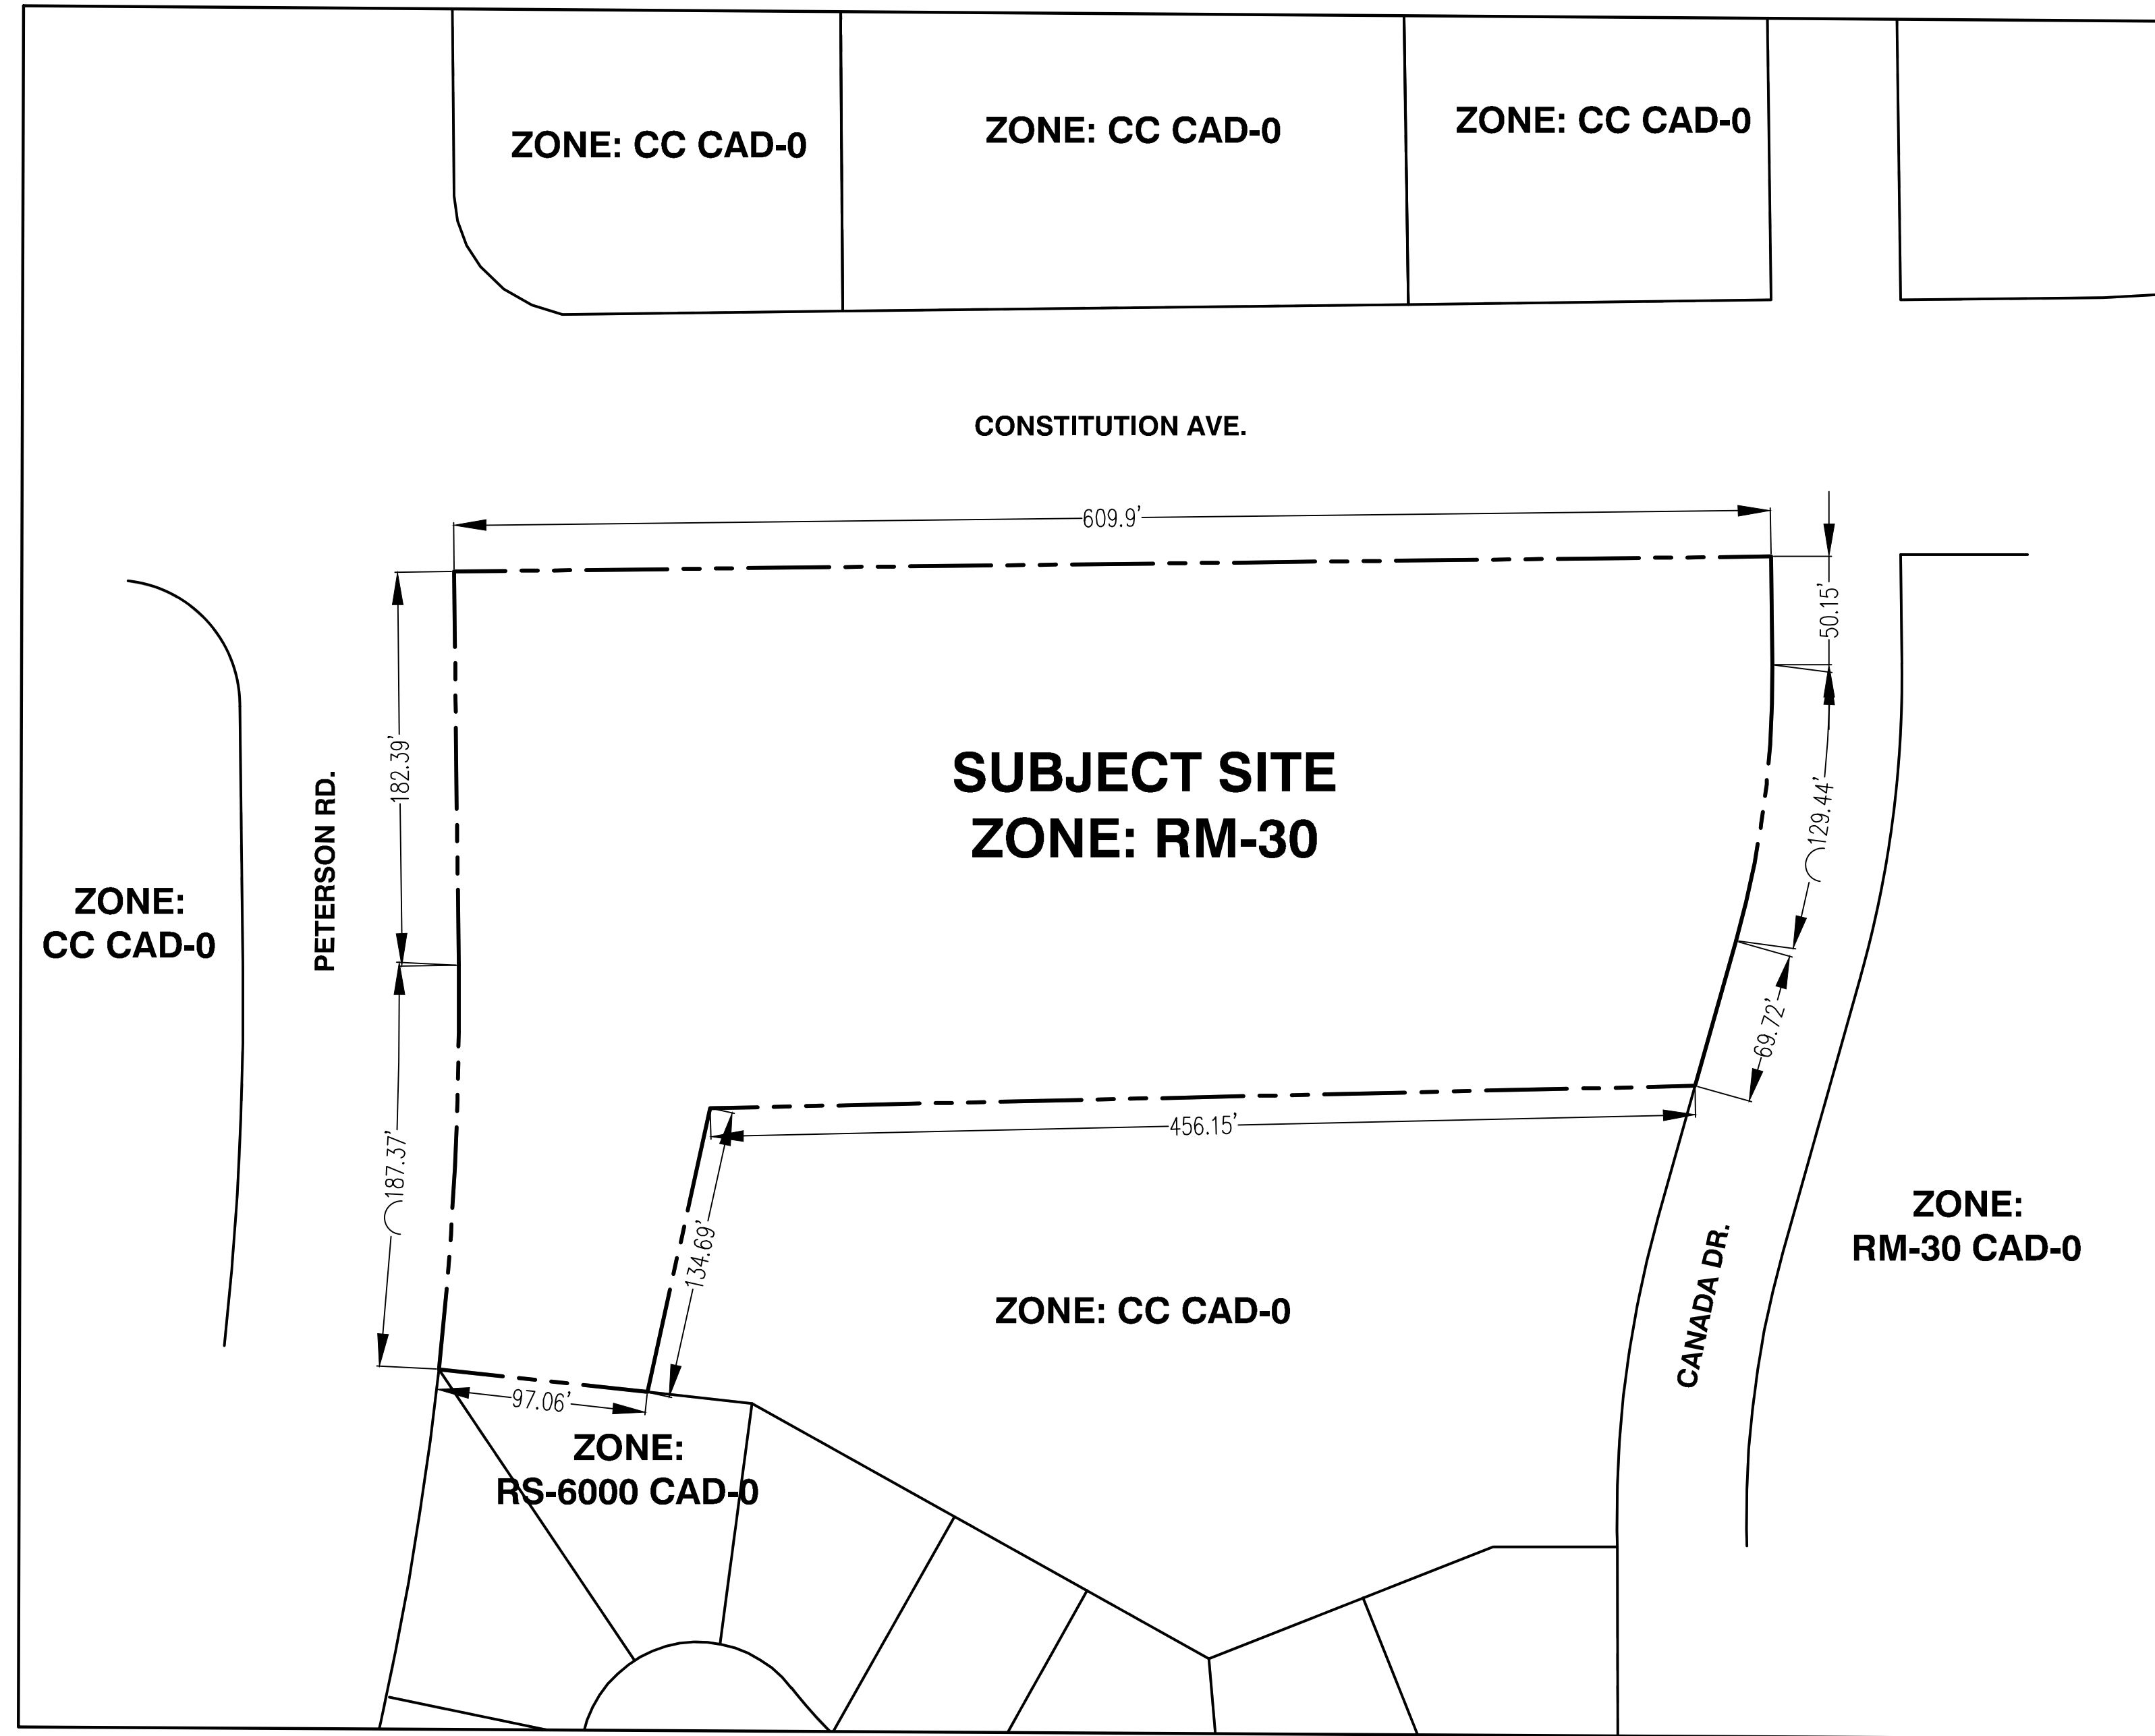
ZONE: CC CAD-0

ZONE: CC CAD-0

ZONE: CC CAD-0

CONSTITUTION AVE.

609.9'

50.15'

182.39'

SUBJECT SITE
ZONE: RM-30

129.44'

ZONE:
CC CAD-0

PETERSON RD.

69.72'

456.15'

187.37'

134.69'

ZONE:
RM-30 CAD-0

CANADA DR.

ZONE: CC CAD-0

97.06'

ZONE:
RS-6000 CAD-0